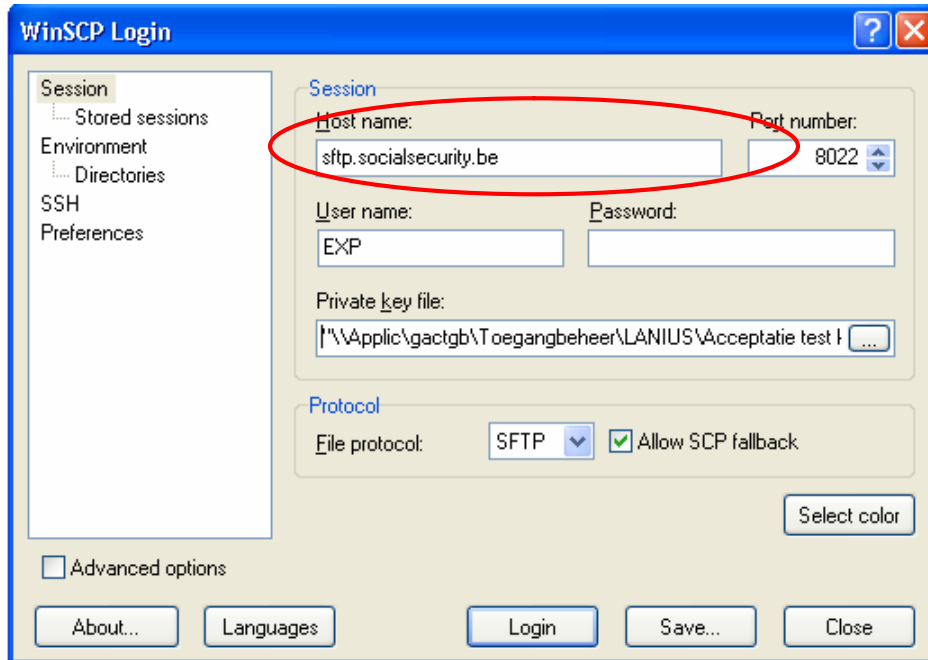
WinSCP Login

Session
Stored sessions
Environment
Directories
SSH
Preferences

Session
Host name:
sftp.socialsecurity.be
Port number:
8022
User name:
EXP
Password:
Private key file:
"\\Applic\gactgb\Toegangbeheer\LANIUS\Acceptatie test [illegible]
...

Protocol
File protocol:
SFTP
Allow SCP fallback

Select color

Advanced options

About...
Languages
Login
Save...
Close